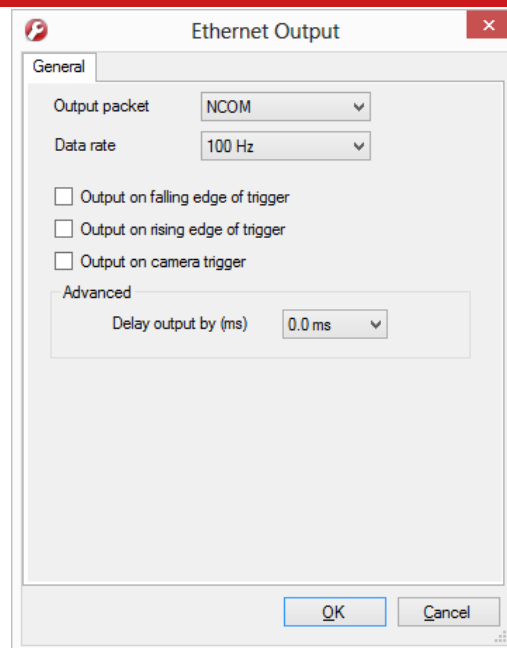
Ethernet Output

General

Output packet NCOM

Data rate 100 Hz

Output on falling edge of trigger

Output on rising edge of trigger

Output on camera trigger

Advanced

Delay output by (ms) 0.0 ms

OK Cancel